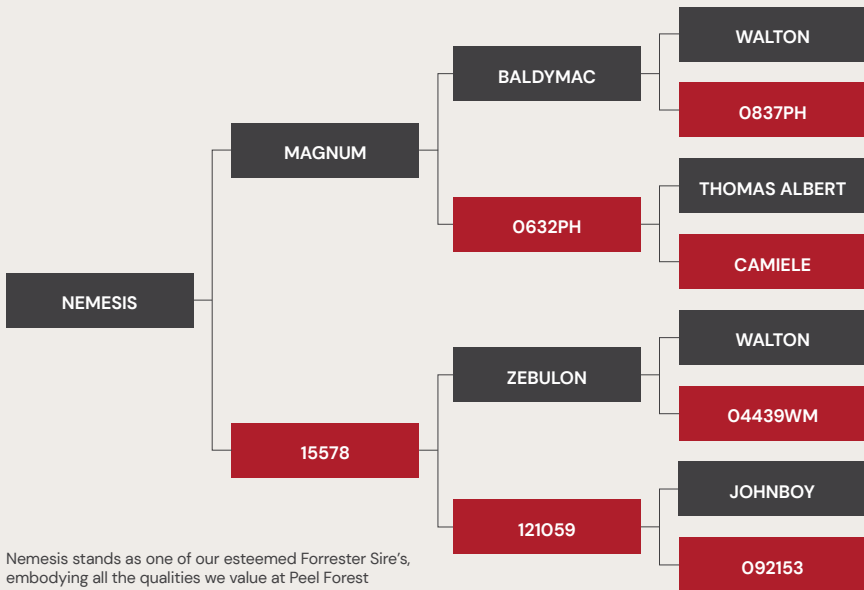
NEMESIS

MAGNUM

15578

BALDYMAC

0632PH

ZEBULON

121059

WALTON

0837PH

THOMAS ALBERT

CAMIELE

WALTON

04439WM

JOHNBOY

092153

Nemesis stands as one of our esteemed Forrester Sire's, embodying all the qualities we value at Peel Forest